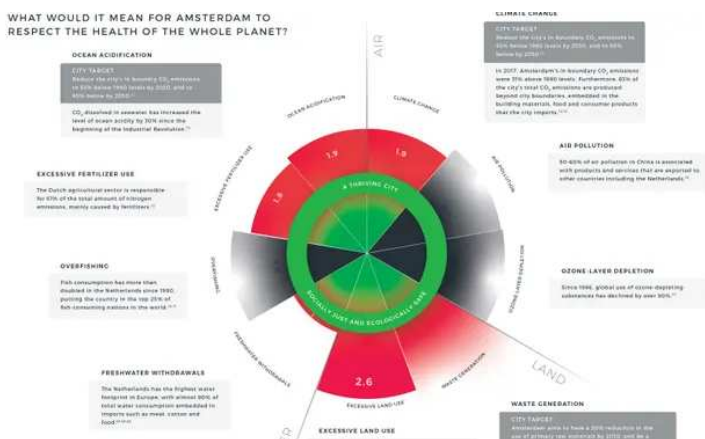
WHAT WOULD IT MEAN FOR AMSTERDAM TO RESPECT THE HEALTH OF THE WHOLE PLANET?

OCEAN ACIDIFICATION

CITY TARGET
Reduce the city's in-boundary $CO_2$ emissions to 55% below 1990 levels by 2030, and to 95% below by 2050.

$CO_2$ dissolved in seawater has increased the level of ocean acidity by 30% since the beginning of the Industrial Revolution.

EXCESSIVE FERTILIZER USE

The Dutch agricultural sector is responsible for 61% of the total amount of nitrogen emissions, mainly caused by fertilizers.

OVERFISHING

Fish consumption has more than doubled in the Netherlands since 1990, putting the country in the top 25% of fish-consuming nations in the world.

FRESHWATER WITHDRAWALS

The Netherlands has the highest water footprint in Europe, with almost 90% of total water consumption embedded in imports such as meat, cotton and food.

EXCESSIVE LAND USE

CLIMATE CHANGE

CITY TARGET
Reduce the city's in-boundary $CO_2$ emissions to 55% below 1990 levels by 2030, and to 95% below by 2050.

In 2017, Amsterdam's in-boundary $CO_2$ emissions were 31% above 1990 levels. Furthermore, 62% of the city's total $CO_2$ emissions are produced beyond city boundaries, embedded in the building materials, food and consumer products that the city imports.

AIR POLLUTION

30-40% of air pollution in China is associated with products and services that are exported to other countries including the Netherlands.

OZONE LAYER DEPLETION

Since 1990, global use of ozone-depleting substances has declined by over 90%.

WASTE GENERATION

CITY TARGET
Amsterdam aims to have a 50% reduction in the use of primary raw materials by 2030, and a

AIR
LAND
OCEAN ACIDIFICATION
CLIMATE CHANGE
AIR POLLUTION
OZONE LAYER DEPLETION
WASTE GENERATION
EXCESSIVE LAND USE
FRESHWATER WITHDRAWALS
OVERFISHING
EXCESSIVE FERTILIZER USE
1.9
1.8
1.8
2.6
A THRIVING CITY
SOCIALLY JUST AND ECOLOGICALLY SAFE